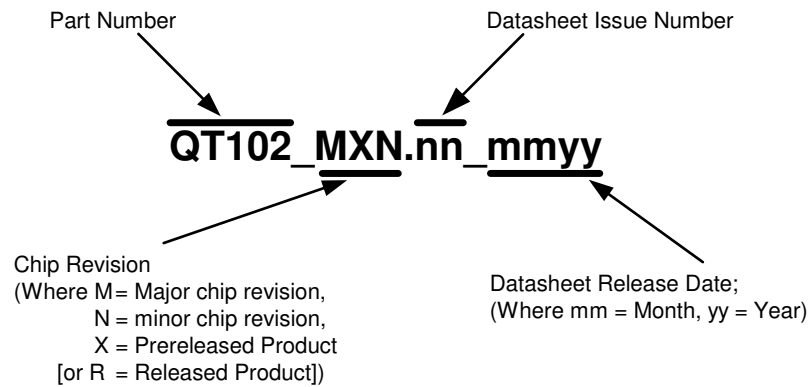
Part Number

Datasheet Issue Number

QT102_MXN.nn_mmyy

Chip Revision
(Where M = Major chip revision,
N = minor chip revision,
X = Prereleased Product
[or R = Released Product])

Datasheet Release Date;
(Where mm = Month, yy = Year)